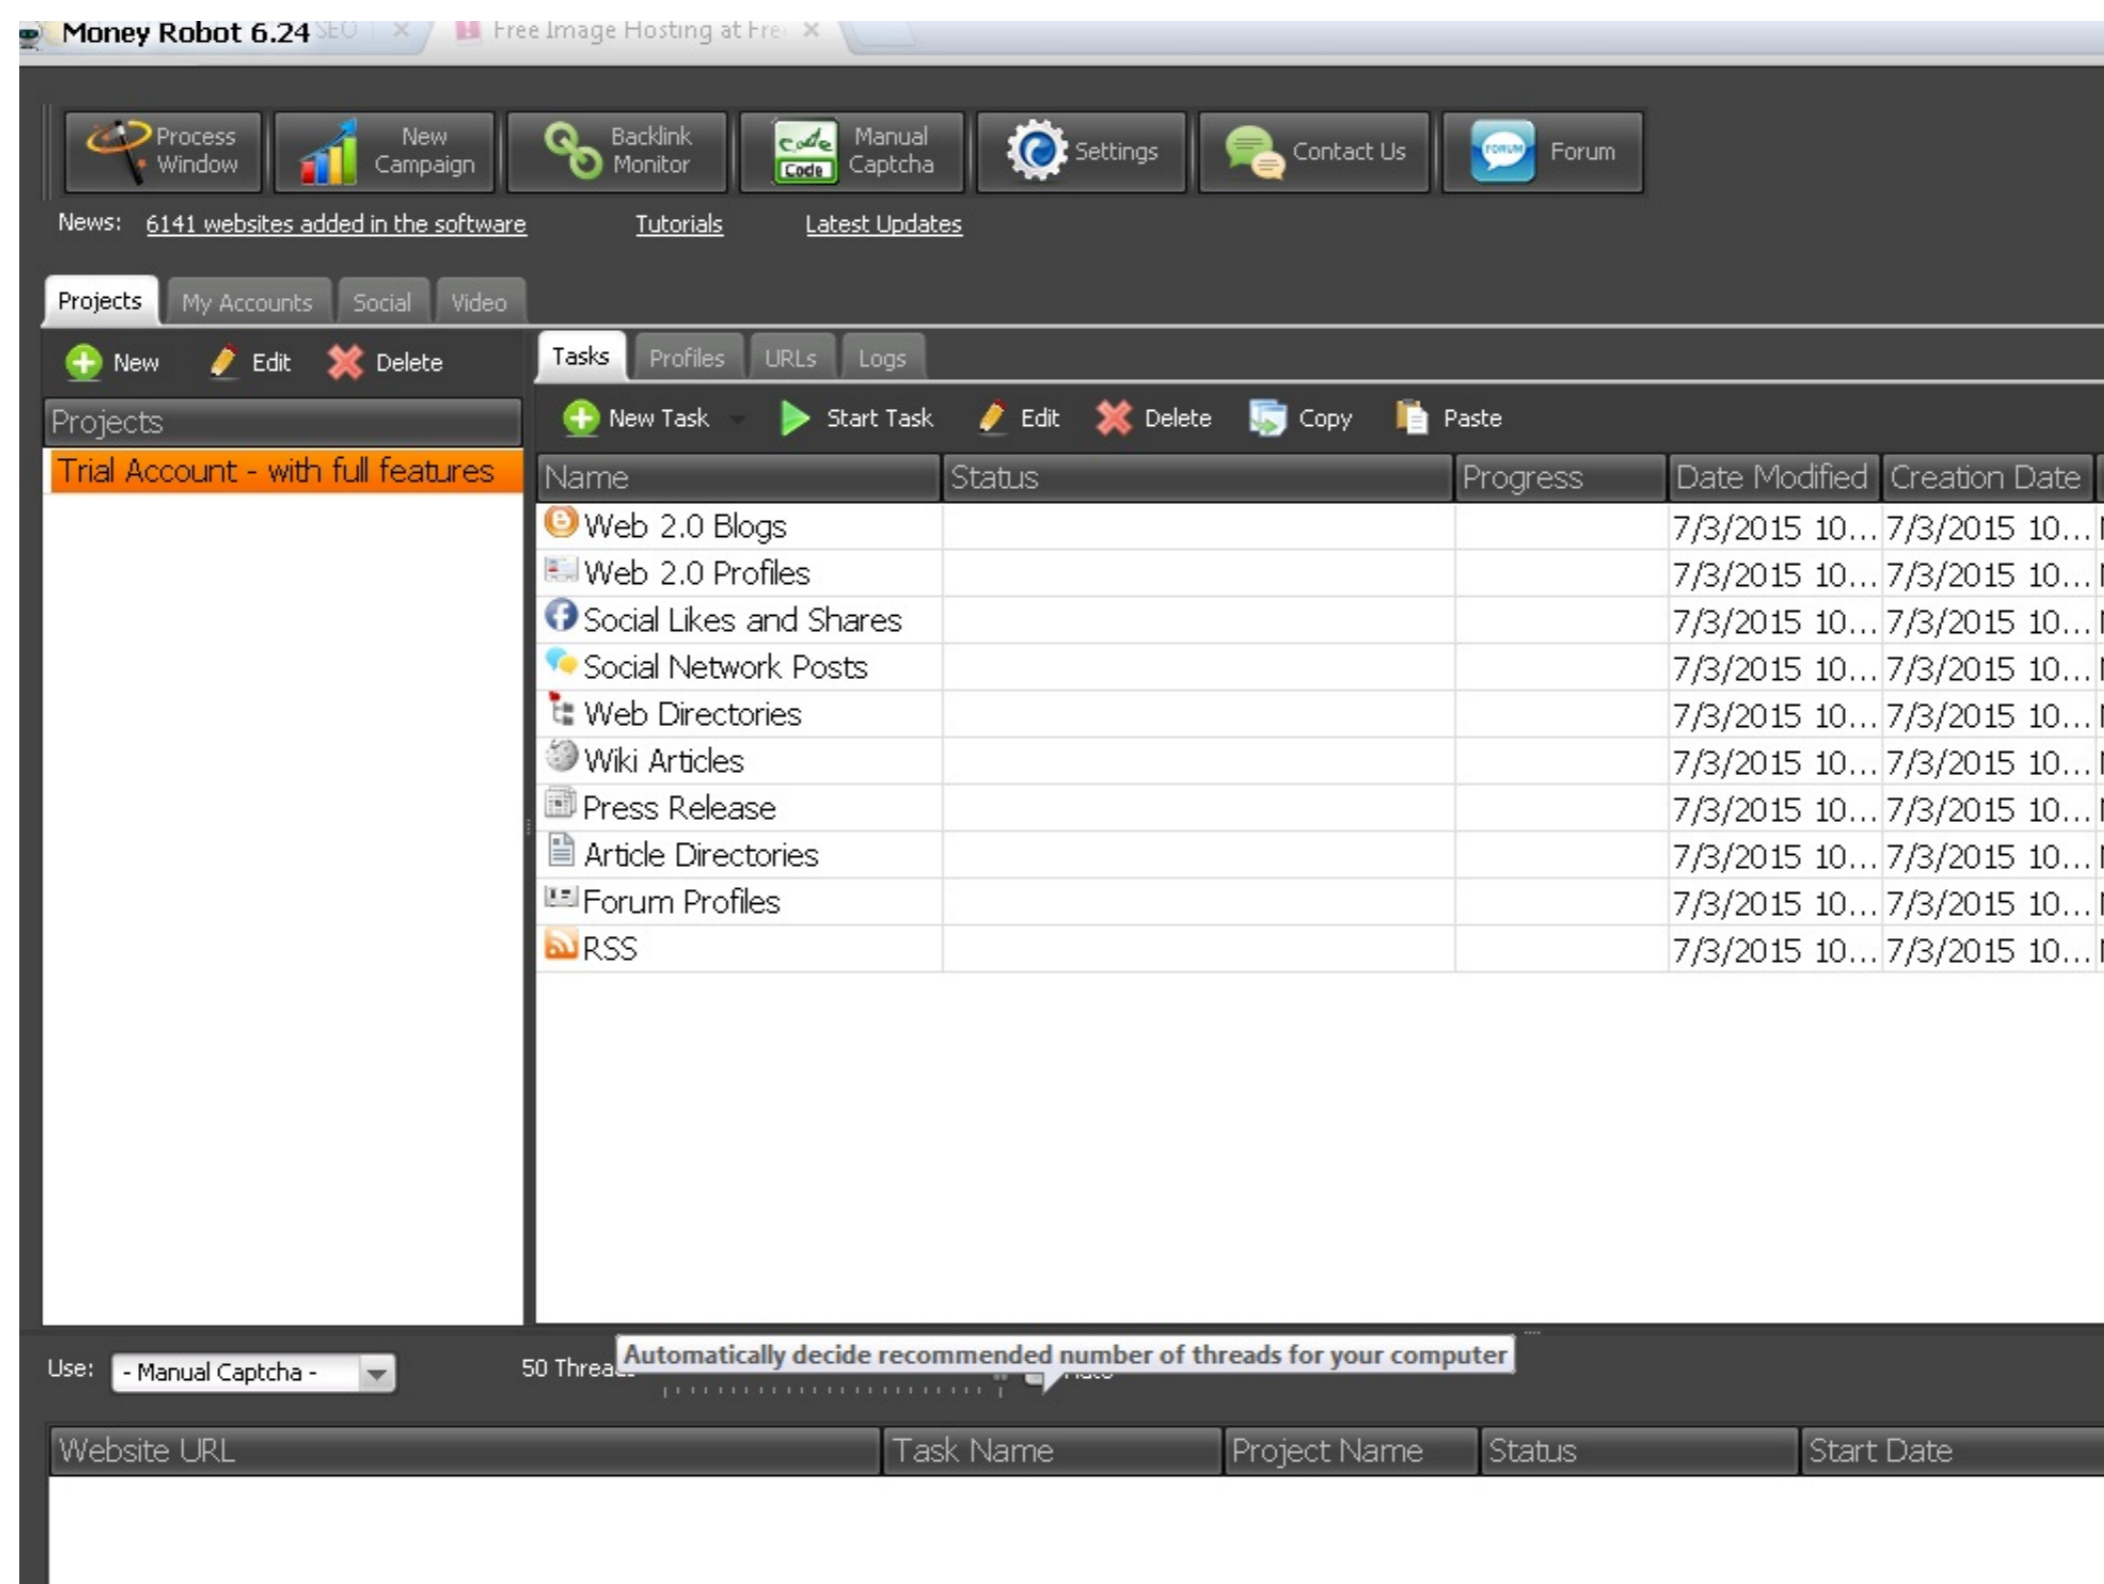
Money Robot 6.24 SEO ×
Free Image Hosting at Fre ×

Process Window
New Campaign
Backlink Monitor
Manual Captcha
Settings
Contact Us
Forum

News: 6141 websites added in the software
Tutorials
Latest Updates

Projects | My Accounts | Social | Video

New | Edit | Delete

Projects

Trial Account - with full features

Tasks | Profiles | URLs | Logs

New Task | Start Task | Edit | Delete | Copy | Paste

| Name | Status | Progress | Date Modified | Creation Date |
|---|---|---|---|---|
| Web 2.0 Blogs | | | 7/3/2015 10... | 7/3/2015 10... |
| Web 2.0 Profiles | | | 7/3/2015 10... | 7/3/2015 10... |
| Social Likes and Shares | | | 7/3/2015 10... | 7/3/2015 10... |
| Social Network Posts | | | 7/3/2015 10... | 7/3/2015 10... |
| Web Directories | | | 7/3/2015 10... | 7/3/2015 10... |
| Wiki Articles | | | 7/3/2015 10... | 7/3/2015 10... |
| Press Release | | | 7/3/2015 10... | 7/3/2015 10... |
| Article Directories | | | 7/3/2015 10... | 7/3/2015 10... |
| Forum Profiles | | | 7/3/2015 10... | 7/3/2015 10... |
| RSS | | | 7/3/2015 10... | 7/3/2015 10... |

Use: - Manual Captcha -
50 Threa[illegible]
Automatically decide recommended number of threads for your computer

| Website URL | Task Name | Project Name | Status | Start Date |
|---|---|---|---|---|